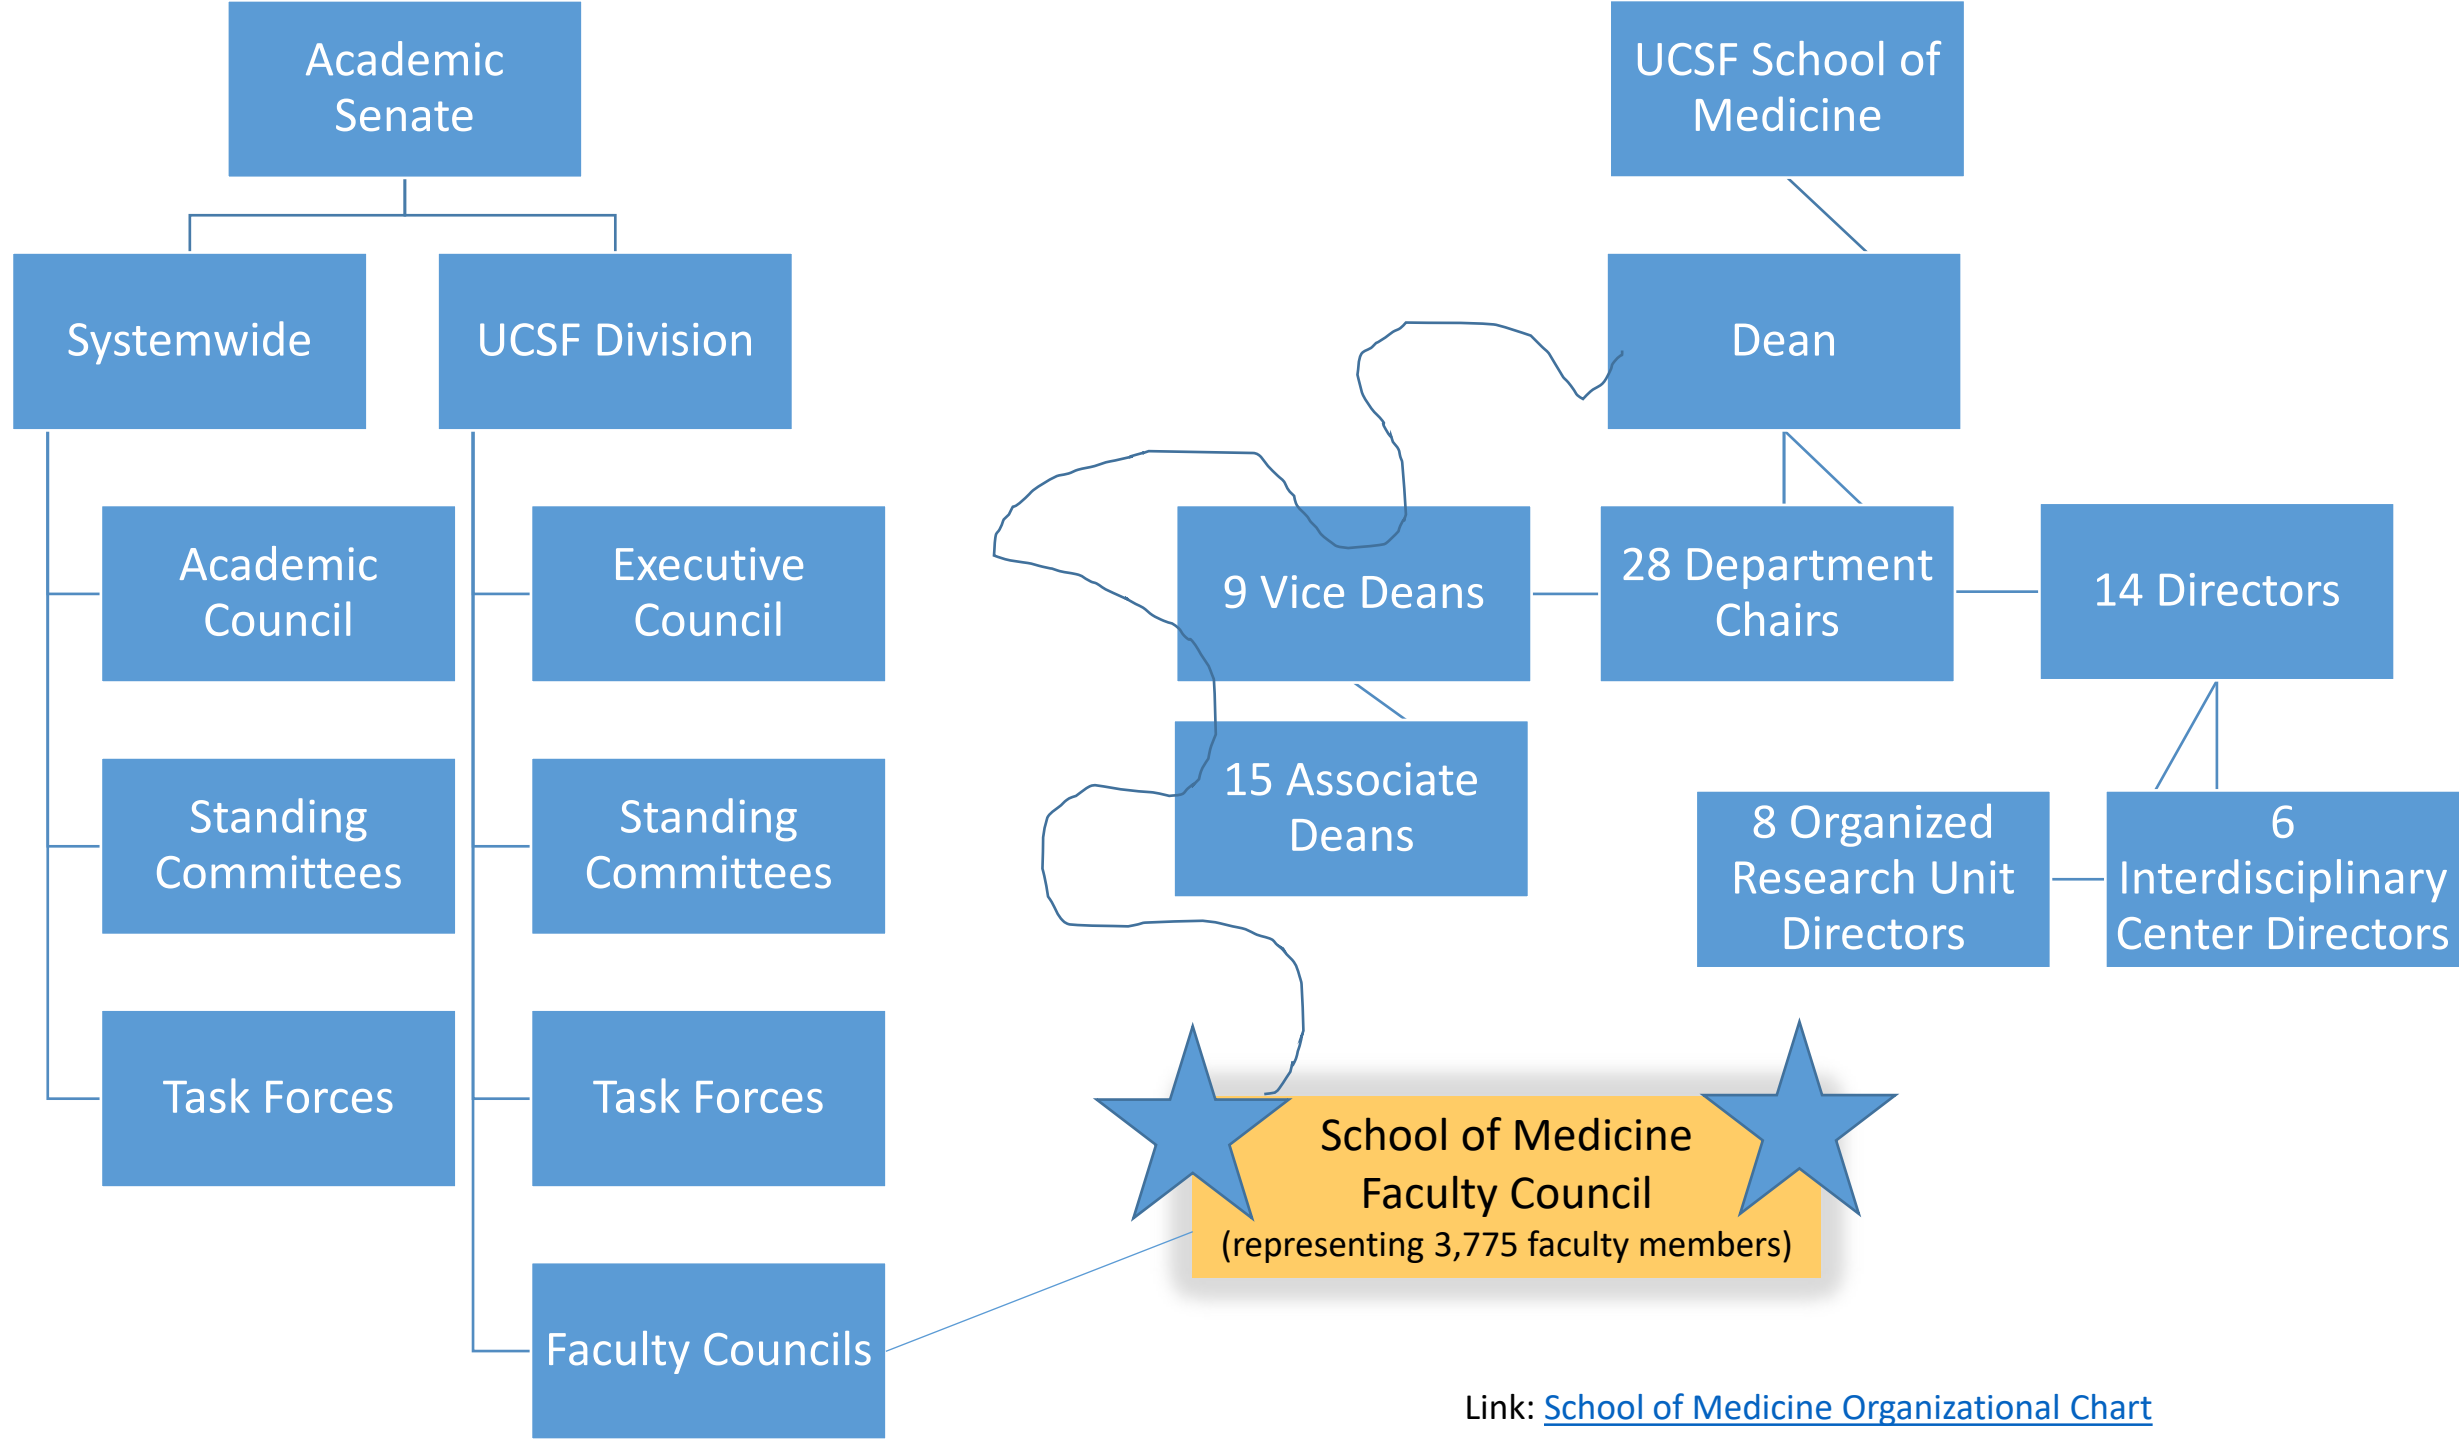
Academic Senate

Systemwide

UCSF Division

Academic Council

Standing Committees

Task Forces

Executive Council

Standing Committees

Task Forces

Faculty Councils

UCSF School of Medicine

Dean

9 Vice Deans

28 Department Chairs

14 Directors

15 Associate Deans

8 Organized Research Unit Directors

6 Interdisciplinary Center Directors

School of Medicine Faculty Council (representing 3,775 faculty members)

Link: School of Medicine Organizational Chart